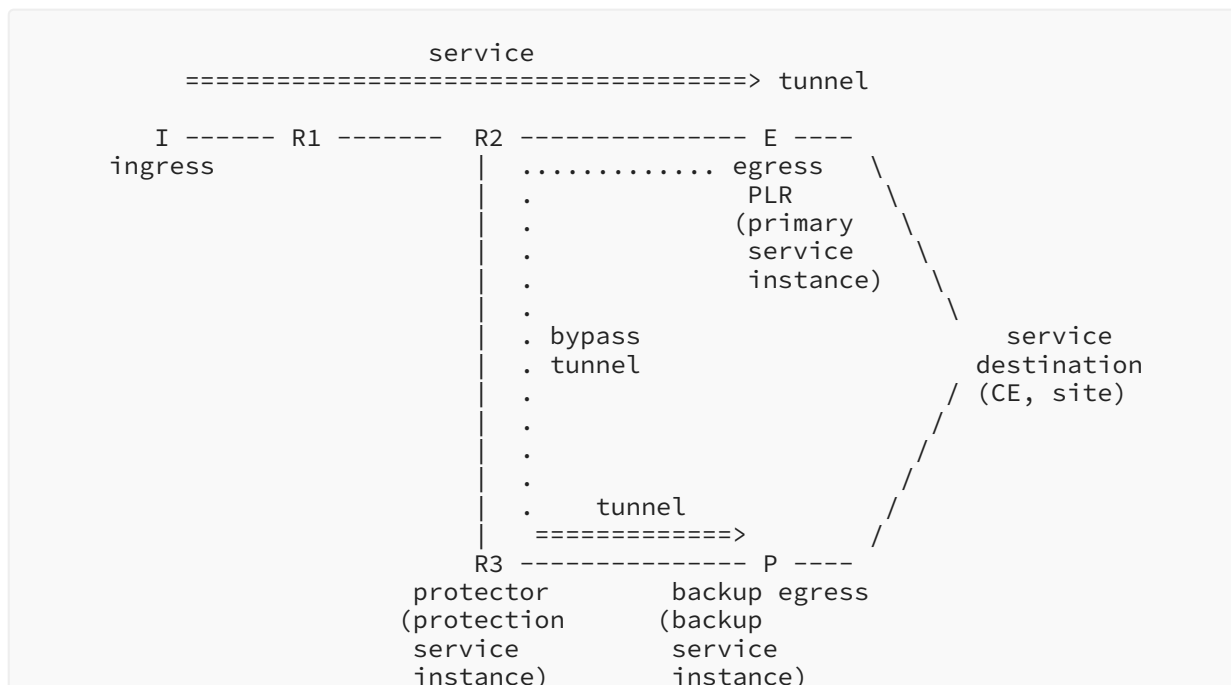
service
=====================================> tunnel

I ------ R1 ------- R2 --------------- E ----
ingress | ............. egress \
| . PLR \
| . (primary \
| . service \
| . instance) \
| . \
| . bypass service
| . tunnel destination
| . / (CE, site)
| . /
| . /
| . /
| . tunnel /
| =============> /
R3 --------------- P ----
protector backup egress
(protection (backup
service service
instance) instance)